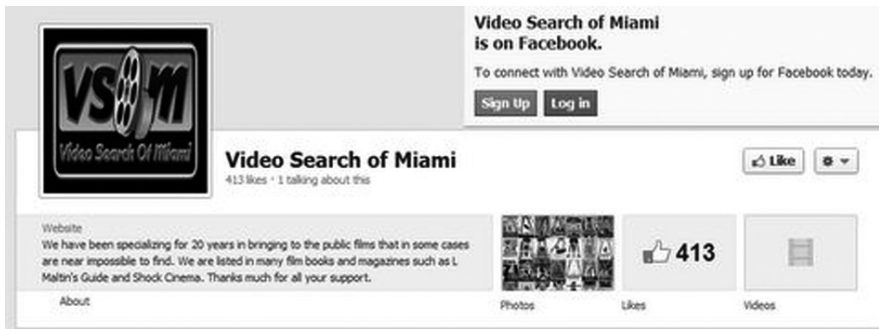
VS M
Video Search Of Miami

Video Search of Miami is on Facebook.

To connect with Video Search of Miami, sign up for Facebook today.

Sign Up Log in

Video Search of Miami

413 likes · 1 talking about this

Like

Website

We have been specializing for 20 years in bringing to the public films that in some cases are near impossible to find. We are listed in many film books and magazines such as L Maltin's Guide and Shock Cinema. Thanks much for all your support.

About

Photos

413

Likes

Videos